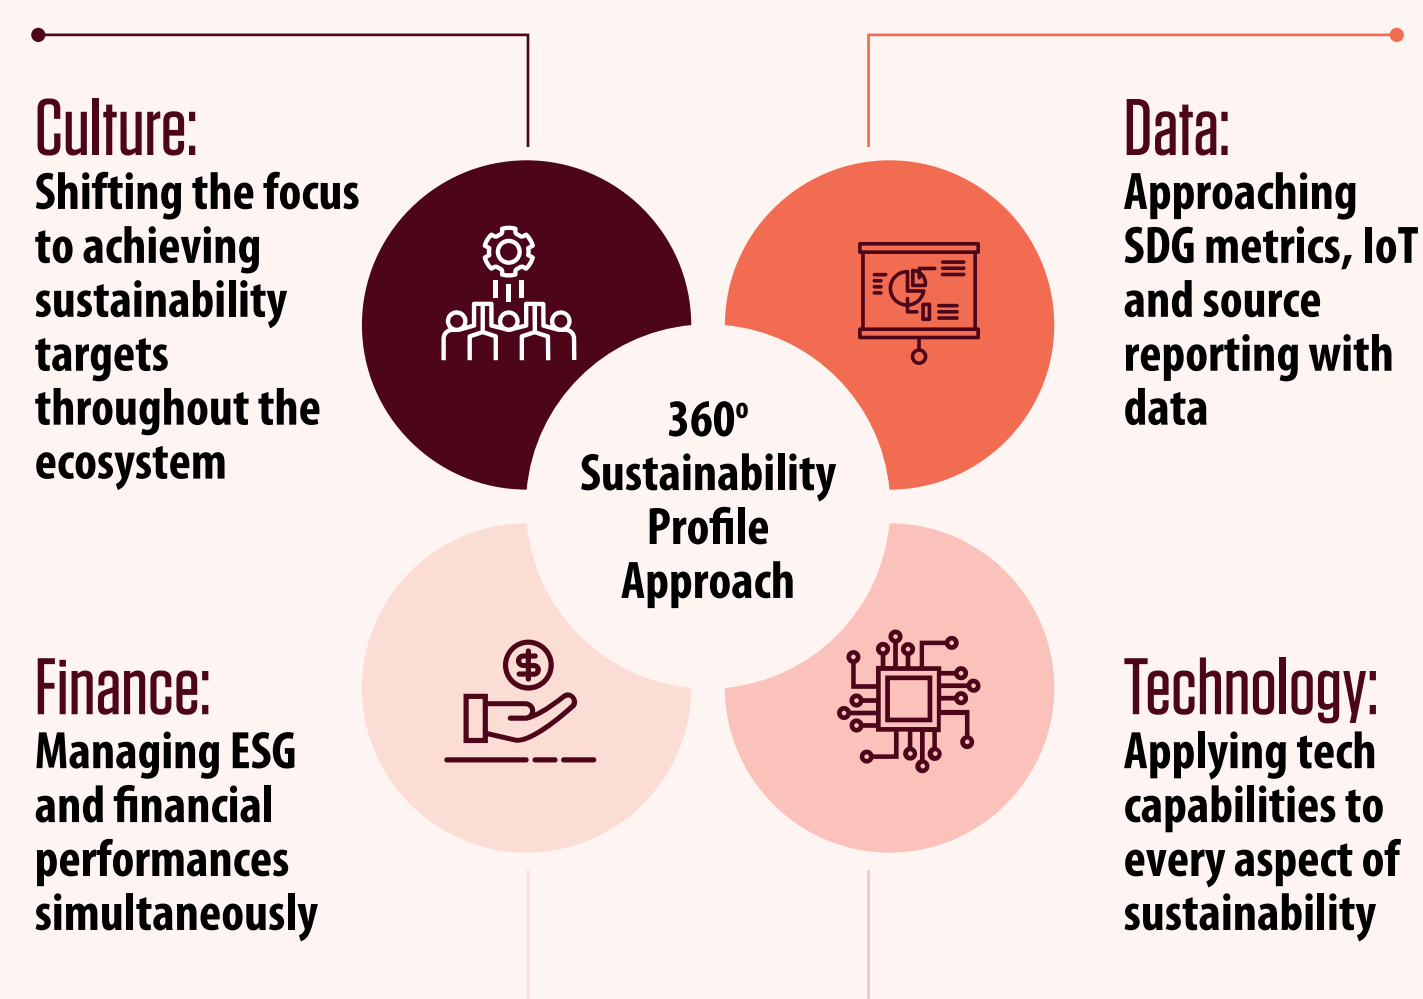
Culture:
Shifting the focus to achieving sustainability targets throughout the ecosystem

Data:
Approaching SDG metrics, IoT and source reporting with data

$360^{o}$
Sustainability Profile Approach

Finance:
Managing ESG and financial performances simultaneously

Technology:
Applying tech capabilities to every aspect of sustainability